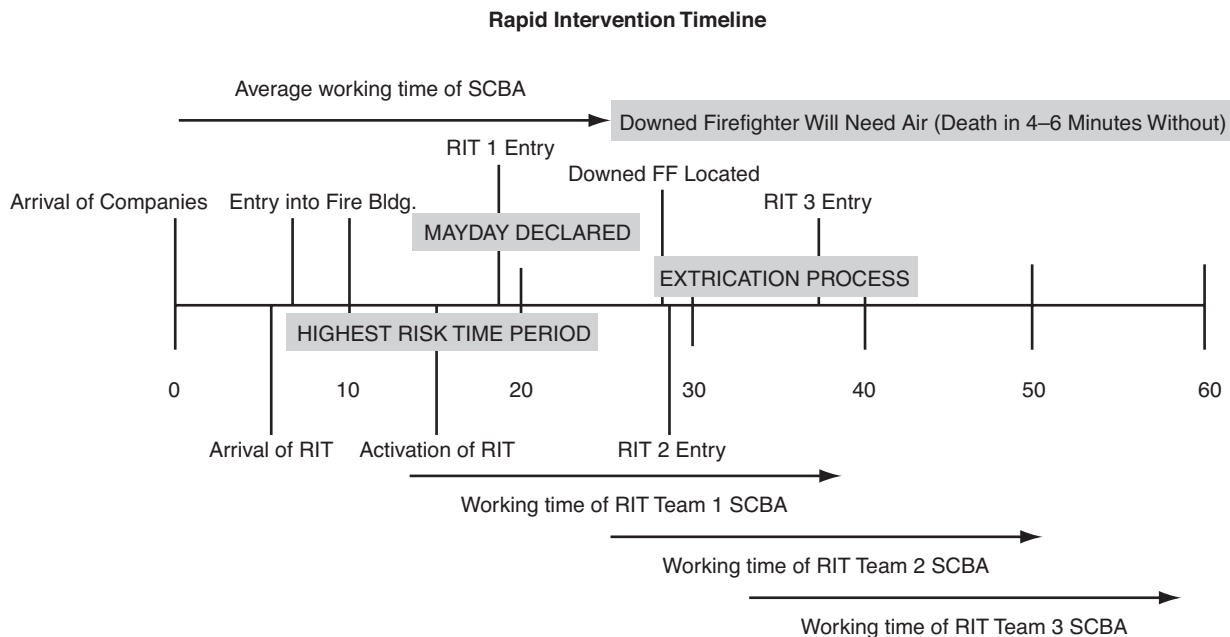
Rapid Intervention Timeline

Average working time of SCBA

Downed Firefighter Will Need Air (Death in 4–6 Minutes Without)

RIT 1 Entry

Downed FF Located

Arrival of Companies

Entry into Fire Bldg.

RIT 3 Entry

MAYDAY DECLARED

EXTRICATION PROCESS

HIGHEST RISK TIME PERIOD

0

10

20

30

40

50

60

Arrival of RIT

Activation of RIT

RIT 2 Entry

Working time of RIT Team 1 SCBA

Working time of RIT Team 2 SCBA

Working time of RIT Team 3 SCBA